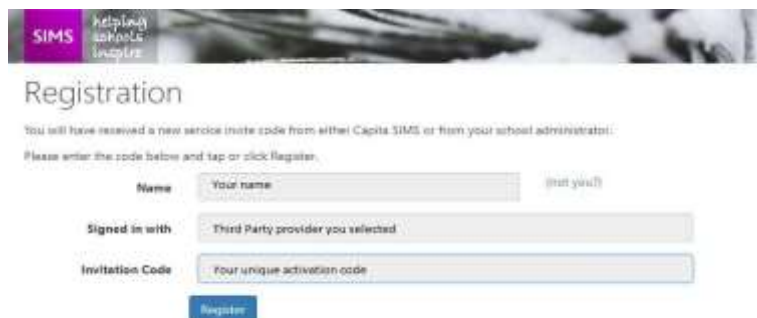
SIMS helping schools inspire

Registration

You will have received a new service invite code from either Capita SIMS or from your school administrator.

Please enter the code below and tap or click Register.

Name Your name (not you?)

Signed in with Third Party provider you selected

Invitation Code Your unique activation code

Register